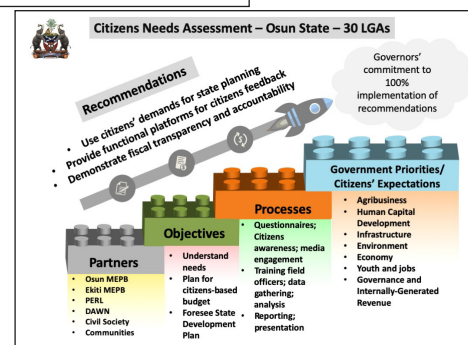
Citizens Needs Assessment – Osun State – 30 LGAs

Recommendations

- Use citizens' demands for state planning
- Provide functional platforms for citizens feedback
- Demonstrate fiscal transparency and accountability

Governors' commitment to 100% implementation of recommendations

Government Priorities/ Citizens' Expectations

- Agribusiness
- Human Capital Development
- Infrastructure
- Environment
- Economy
- Youth and jobs
- Governance and Internally-Generated Revenue

Processes

- Questionnaires; Citizens awareness; media engagement
- Training field officers; data gathering; analysis
- Reporting; presentation

Objectives

- Understand needs
- Plan for citizens-based budget
- Foresee State Development Plan

Partners

- Osun MEPB
- Ekiti MEPB
- PERL
- DAWN
- Civil Society
- Communities